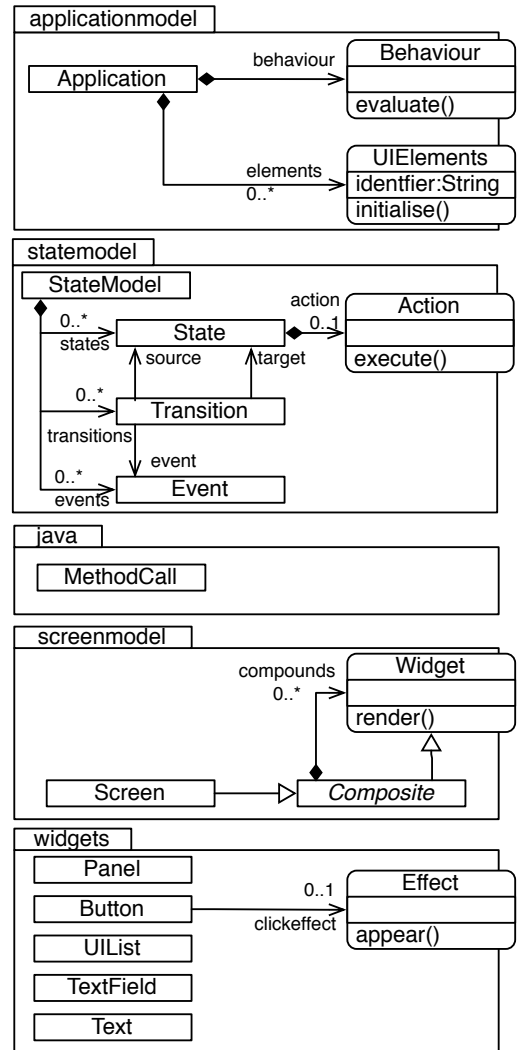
applicationmodel

Application

behaviour

Behaviour

evaluate()

elements
0..*

UIElements

identfier:String

initialise()

statemodel

StateModel

action

Action

0..*
states

State

0..1

execute()

source

target

0..*

Transition

transitions

event

0..*
events

Event

java

MethodCall

screenmodel

compounds
0..*

Widget

render()

Screen

Composite

widgets

Panel

Button

0..1
clickeffect

Effect

appear()

UIList

TextField

Text